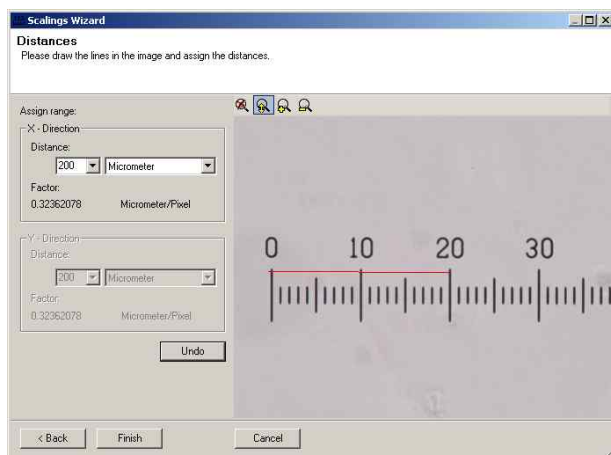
Scalings Wizard

Distances
Please draw the lines in the image and assign the distances.

Assign range:
X - Direction
Distance:
200 Micrometer
Factor:
0.32362078 Micrometer/Pixel

Y - Direction
Distance:
200 Micrometer
Factor:
0.32362078 Micrometer/Pixel

Undo

0 10 20 30

< Back Finish Cancel